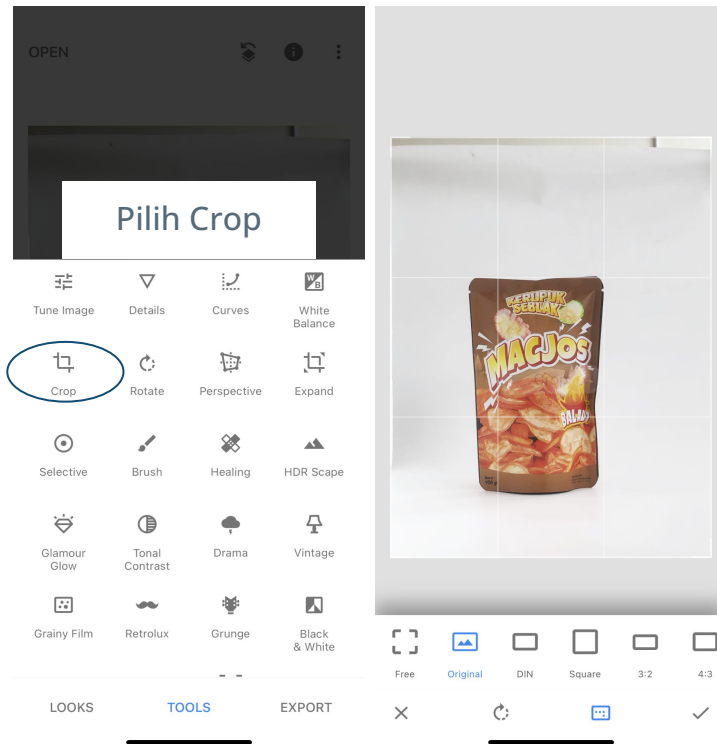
OPEN

Pilih Crop

Tune Image
Details
Curves
White Balance

Crop
Rotate
Perspective
Expand

Selective
Brush
Healing
HDR Scape

Glamour Glow
Tonal Contrast
Drama
Vintage

Grainy Film
Retrolux
Grunge
Black & White

LOOKS
TOOLS
EXPORT

KERUPUK SEBLAK
MACJOS
BALADO

Free
Original
DIN
Square
3:2
4:3